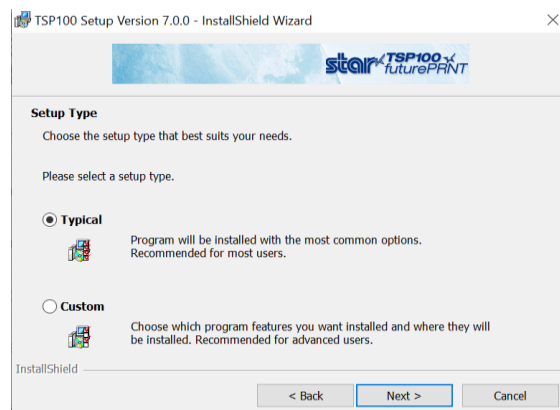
TSP100 Setup Version 7.0.0 - InstallShield Wizard

star TSP100 futurePRNT

Setup Type

Choose the setup type that best suits your needs.

Please select a setup type.

Typical

Program will be installed with the most common options. Recommended for most users.

Custom

Choose which program features you want installed and where they will be installed. Recommended for advanced users.

InstallShield

< Back
Next >
Cancel